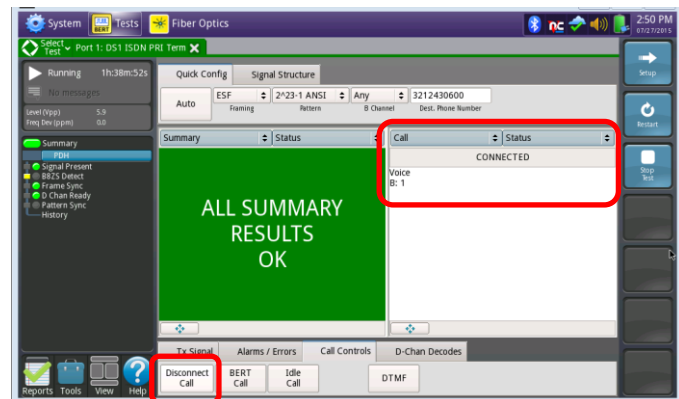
System Tests Fiber Optics
2:50 PM 07/27/2015
Select Test Port 1: DS1 ISDN PRI Term
Running 1h:38m:52s
No messages
Level (Vpp) 5.9
Freq Dev (ppm) 0.0
Summary
PDH
Signal Present
B8ZS Detect
Frame Sync
D Chan Ready
Pattern Sync
History
Quick Config Signal Structure
Auto
ESF Framing
2^23-1 ANSI Pattern
Any B Channel
3212430600 Dest. Phone Number
Summary Status
ALL SUMMARY RESULTS OK
Call Status
CONNECTED
Voice
B: 1
Tx Signal Alarms / Errors Call Controls D-Chan Decodes
Disconnect Call
BERT Call
Idle Call
DTMF
Setup
Restart
Stop Test
Reports Tools View Help